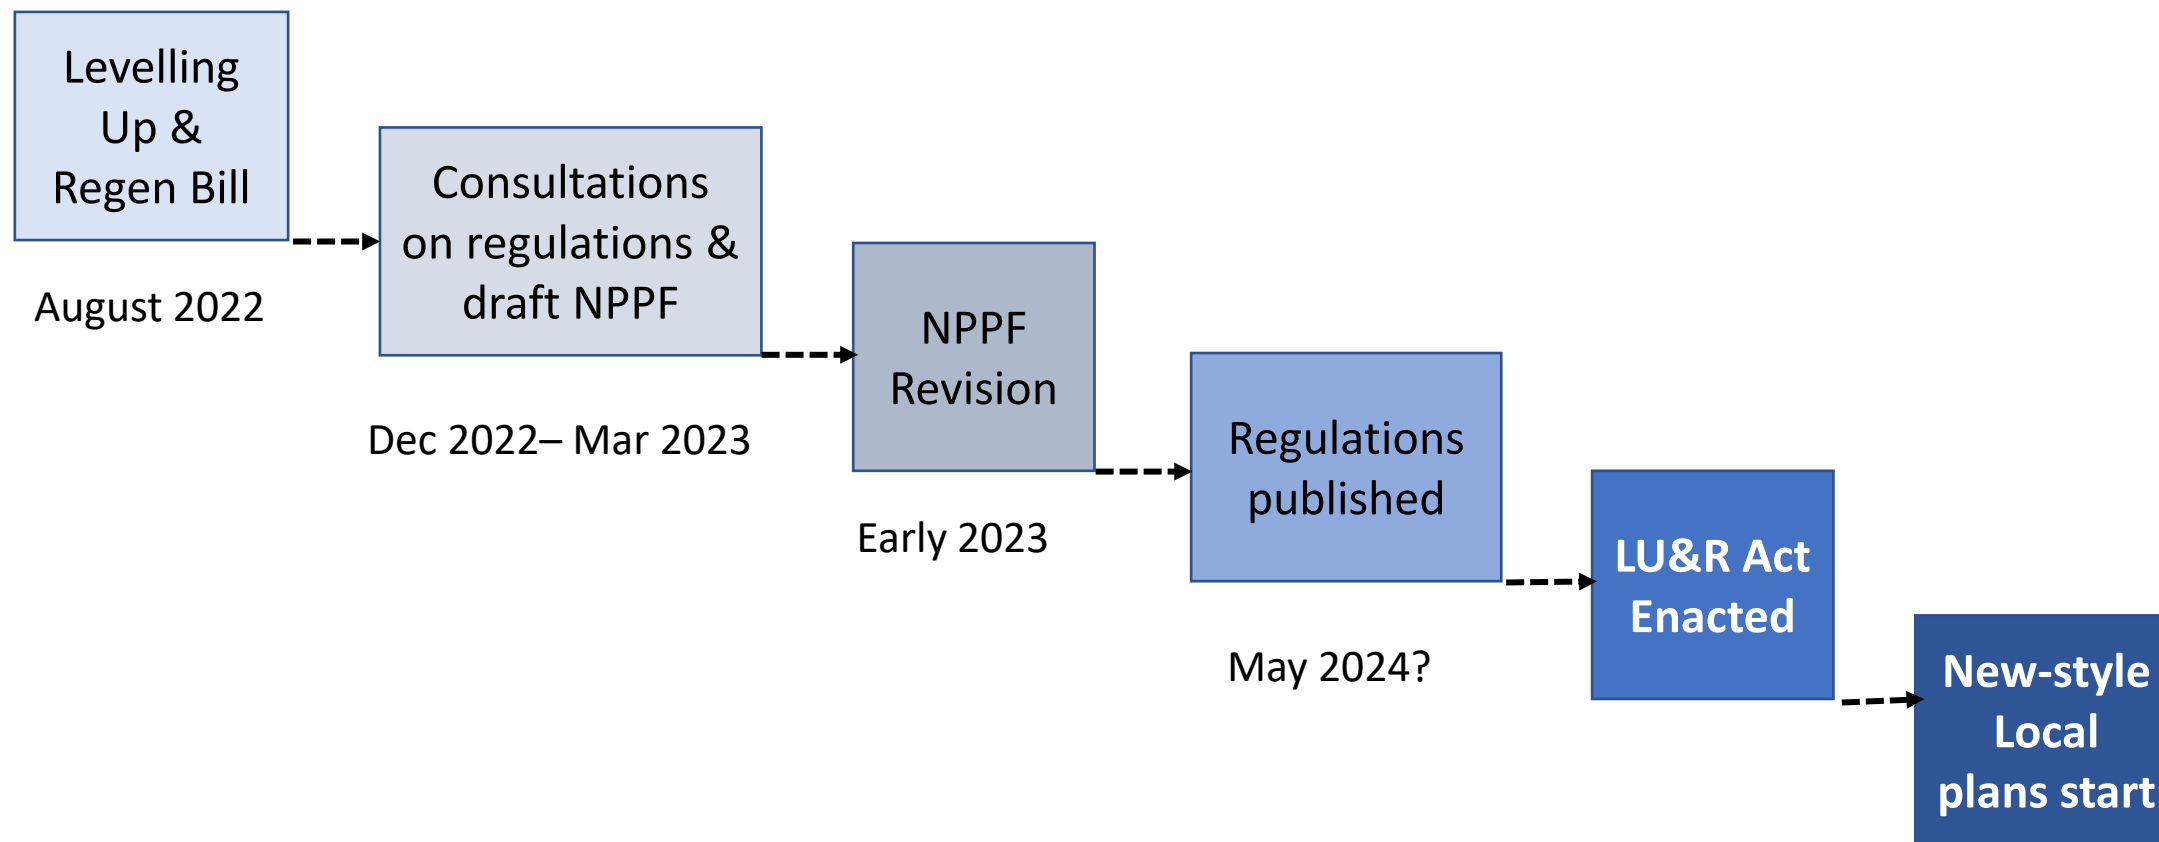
Levelling Up & Regen Bill

August 2022

Consultations on regulations & draft NPPF

Dec 2022– Mar 2023

NPPF Revision

Early 2023

Regulations published

May 2024?

LU&R Act Enacted

New-style Local plans start